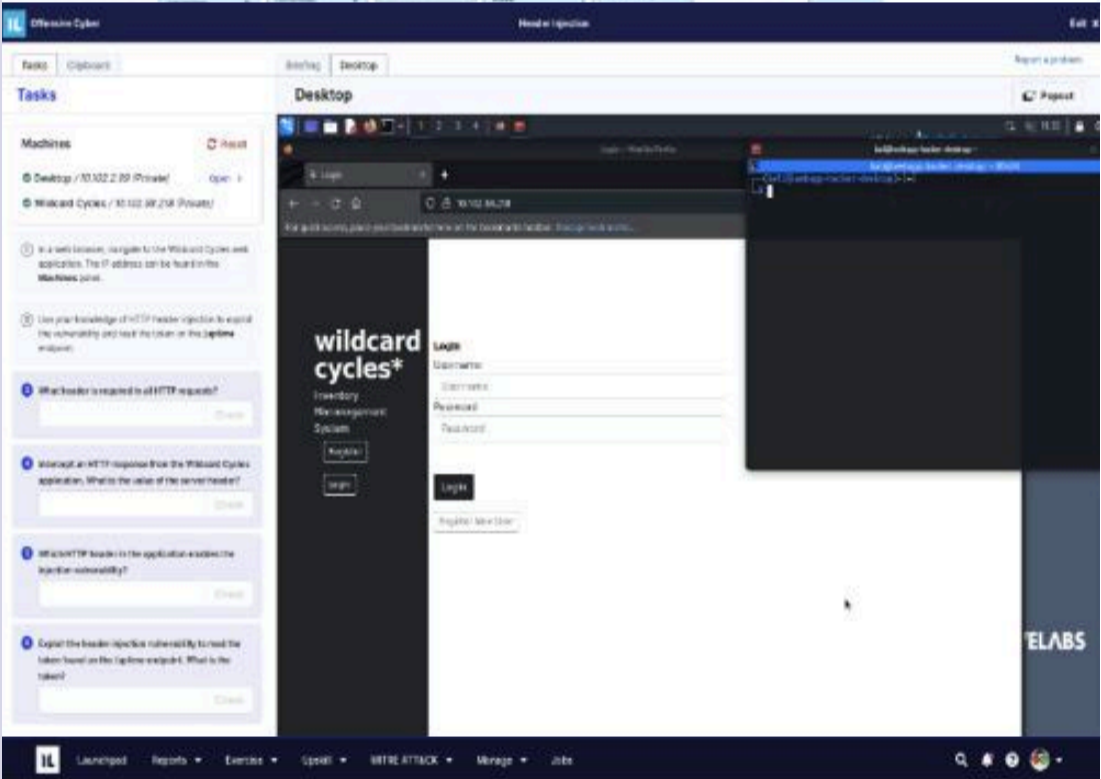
IL Offensive Cyber

Header Injection

Exit

Tasks Clipboard

Briefing Desktop

Report a problem

Tasks

Desktop

Popout

Machines

Reset

Desktop / 10.102.2.89 (Private)

Open

Wildcard Cycles / 10.102.86.218 (Private)

1 In a web browser, navigate to the Wildcard Cycles web application. The IP address can be found in the Machines panel.

2 Use your knowledge of HTTP header injection to exploit the vulnerability and read the token on the /uptime endpoint.

What header is required in all HTTP requests?

Check

Intercept an HTTP response from the Wildcard Cycles application. What is the value of the server header?

Check

Which HTTP header in the application enables the injection vulnerability?

Check

Exploit the header injection vulnerability to read the token found on the /uptime endpoint. What is the token?

Check

1 2 3 4

Login — Mozilla Firefox

Login

10.102.86.218

For quick access, place your bookmarks here on the bookmarks toolbar. Manage bookmarks...

wildcard cycles*

Inventory Management System

Register

Login

Login

Username

Username

Password

Password

Login

Register New User

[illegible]

ELABS

IL Launchpad Reports Exercise Upskill MITRE ATT&CK Manage Jobs